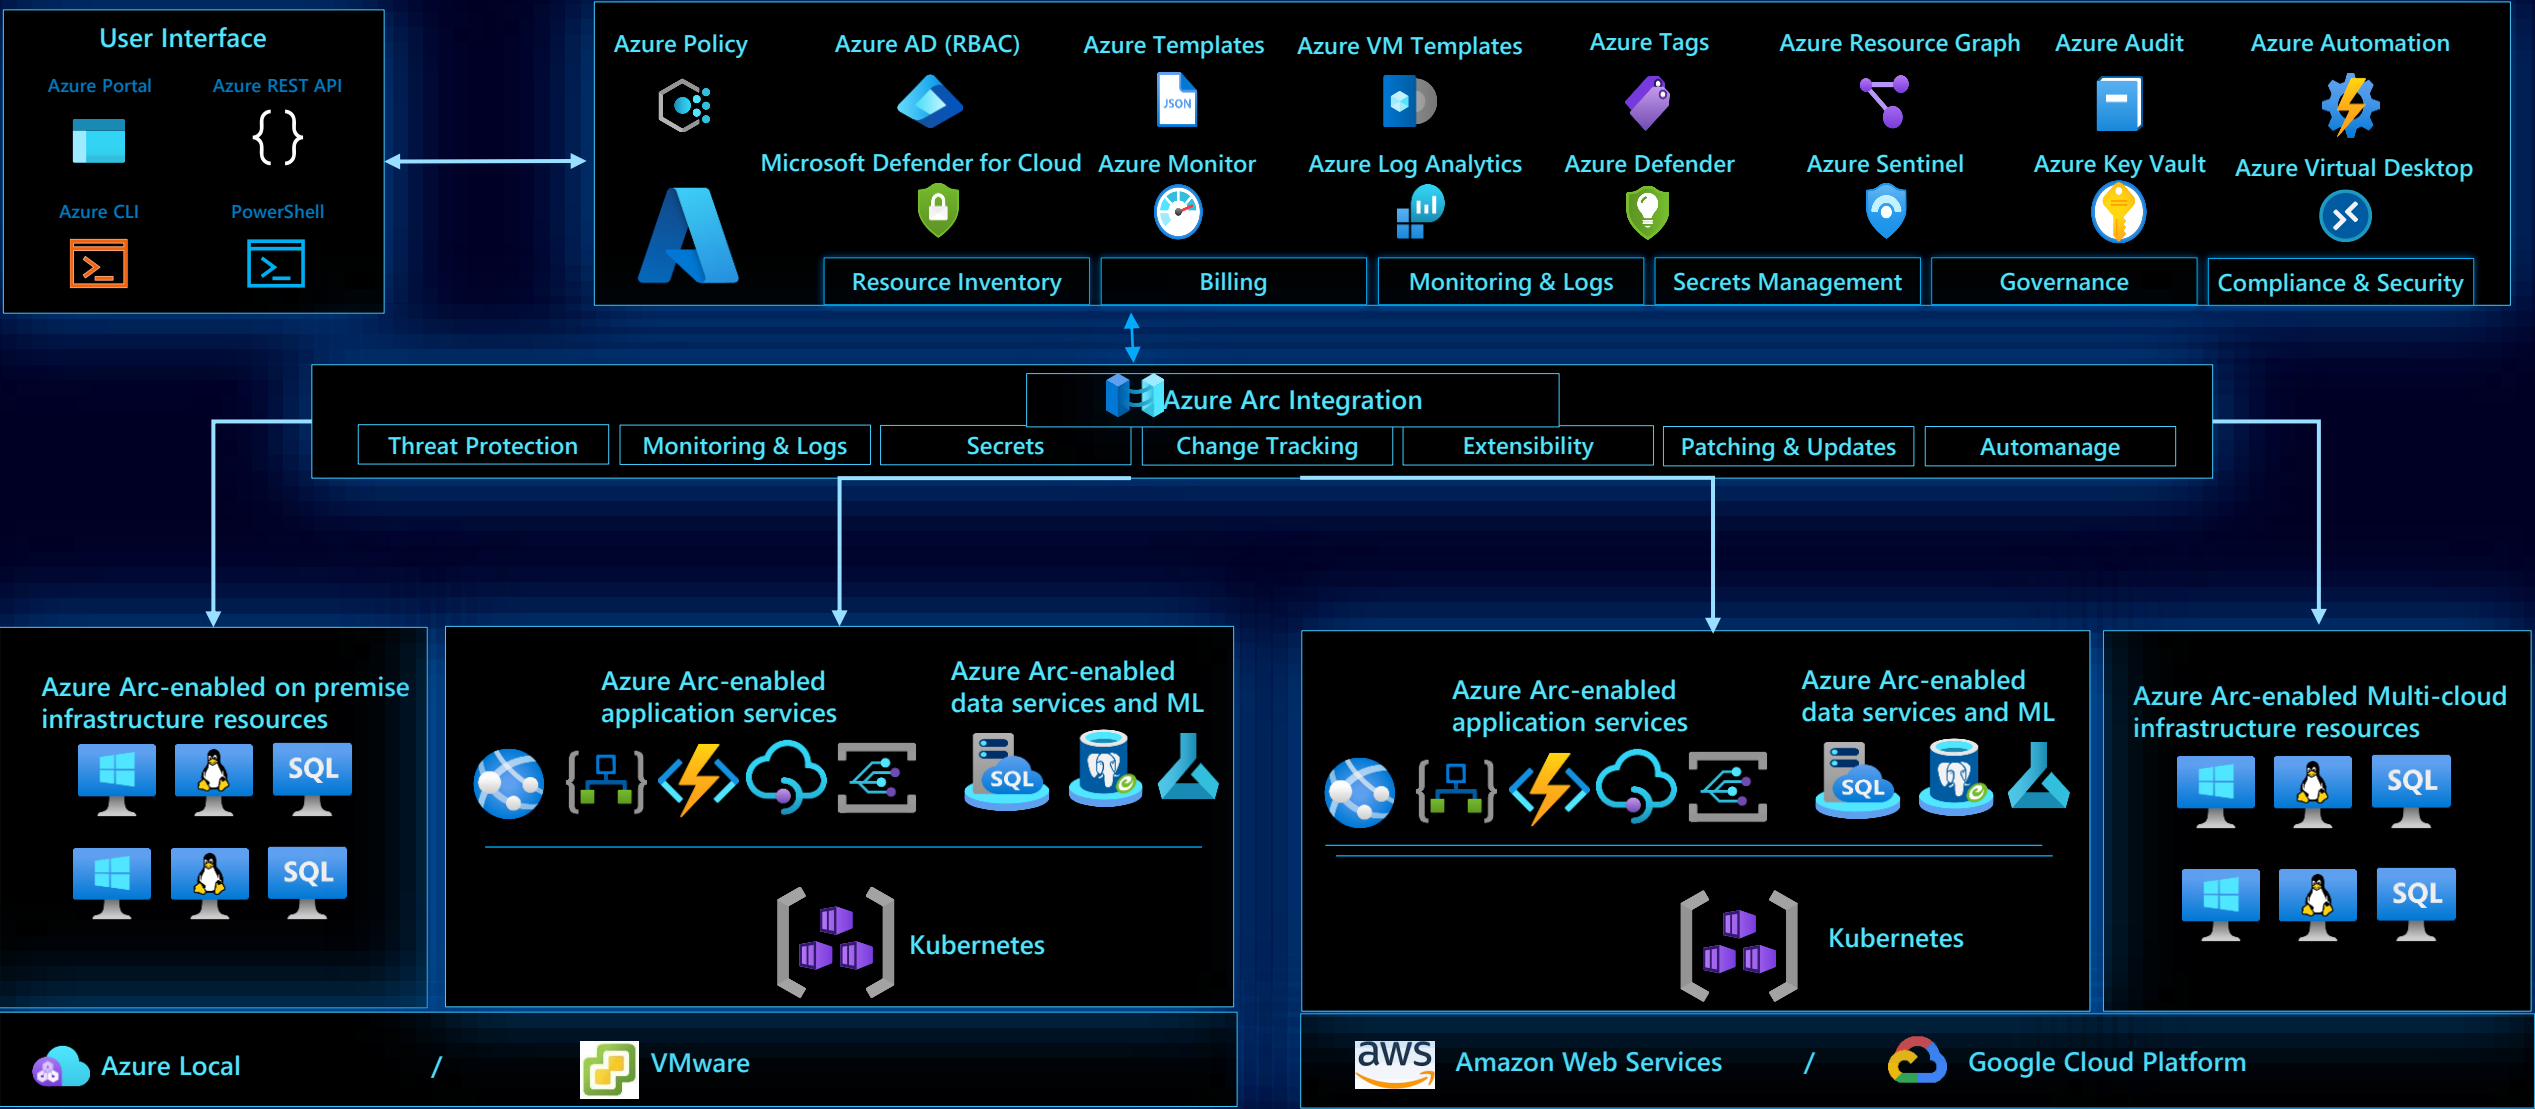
User Interface

Azure Portal

Azure REST API

Azure CLI

PowerShell

Azure Policy

Azure AD (RBAC)

Azure Templates

JSON

Azure VM Templates

Azure Tags

Azure Resource Graph

Azure Audit

Azure Automation

Microsoft Defender for Cloud

Azure Monitor

Azure Log Analytics

Azure Defender

Azure Sentinel

Azure Key Vault

Azure Virtual Desktop

Resource Inventory

Billing

Monitoring & Logs

Secrets Management

Governance

Compliance & Security

Azure Arc Integration

Threat Protection

Monitoring & Logs

Secrets

Change Tracking

Extensibility

Patching & Updates

Automanage

Azure Arc-enabled on premise infrastructure resources

SQL

SQL

Azure Arc-enabled application services

Azure Arc-enabled data services and ML

SQL

Kubernetes

Azure Arc-enabled application services

Azure Arc-enabled data services and ML

SQL

Kubernetes

Azure Arc-enabled Multi-cloud infrastructure resources

SQL

SQL

Azure Local

/

VMware

aws

Amazon Web Services

/

Google Cloud Platform